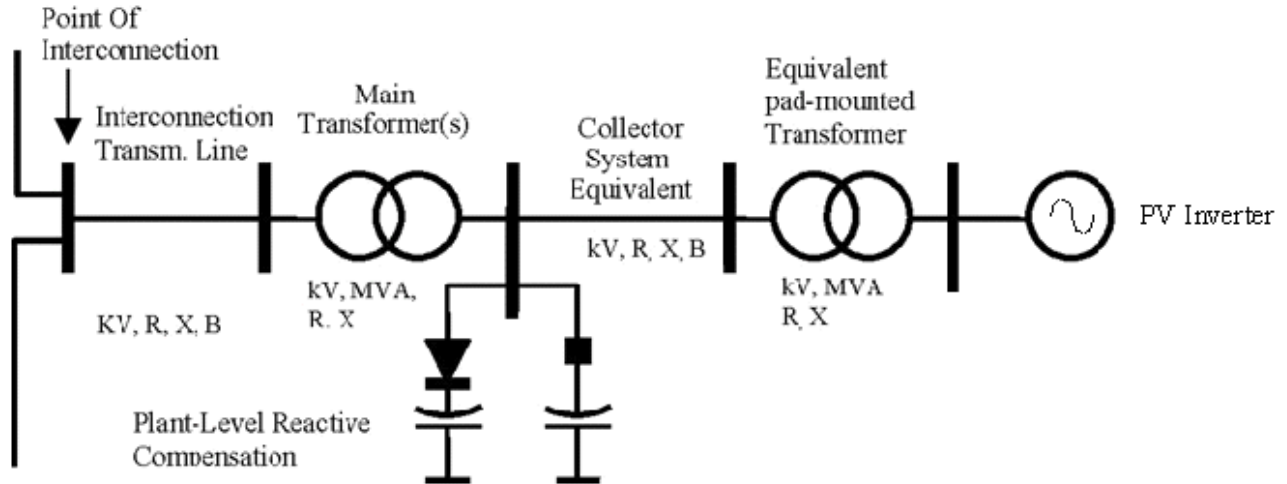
Point Of Interconnection

Interconnection Transm. Line

Main Transformer(s)

Collector System Equivalent

Equivalent pad-mounted Transformer

PV Inverter

kV, R, X, B

kV, MVA, R, X

KV, R, X, B

kV, MVA R, X

Plant-Level Reactive Compensation